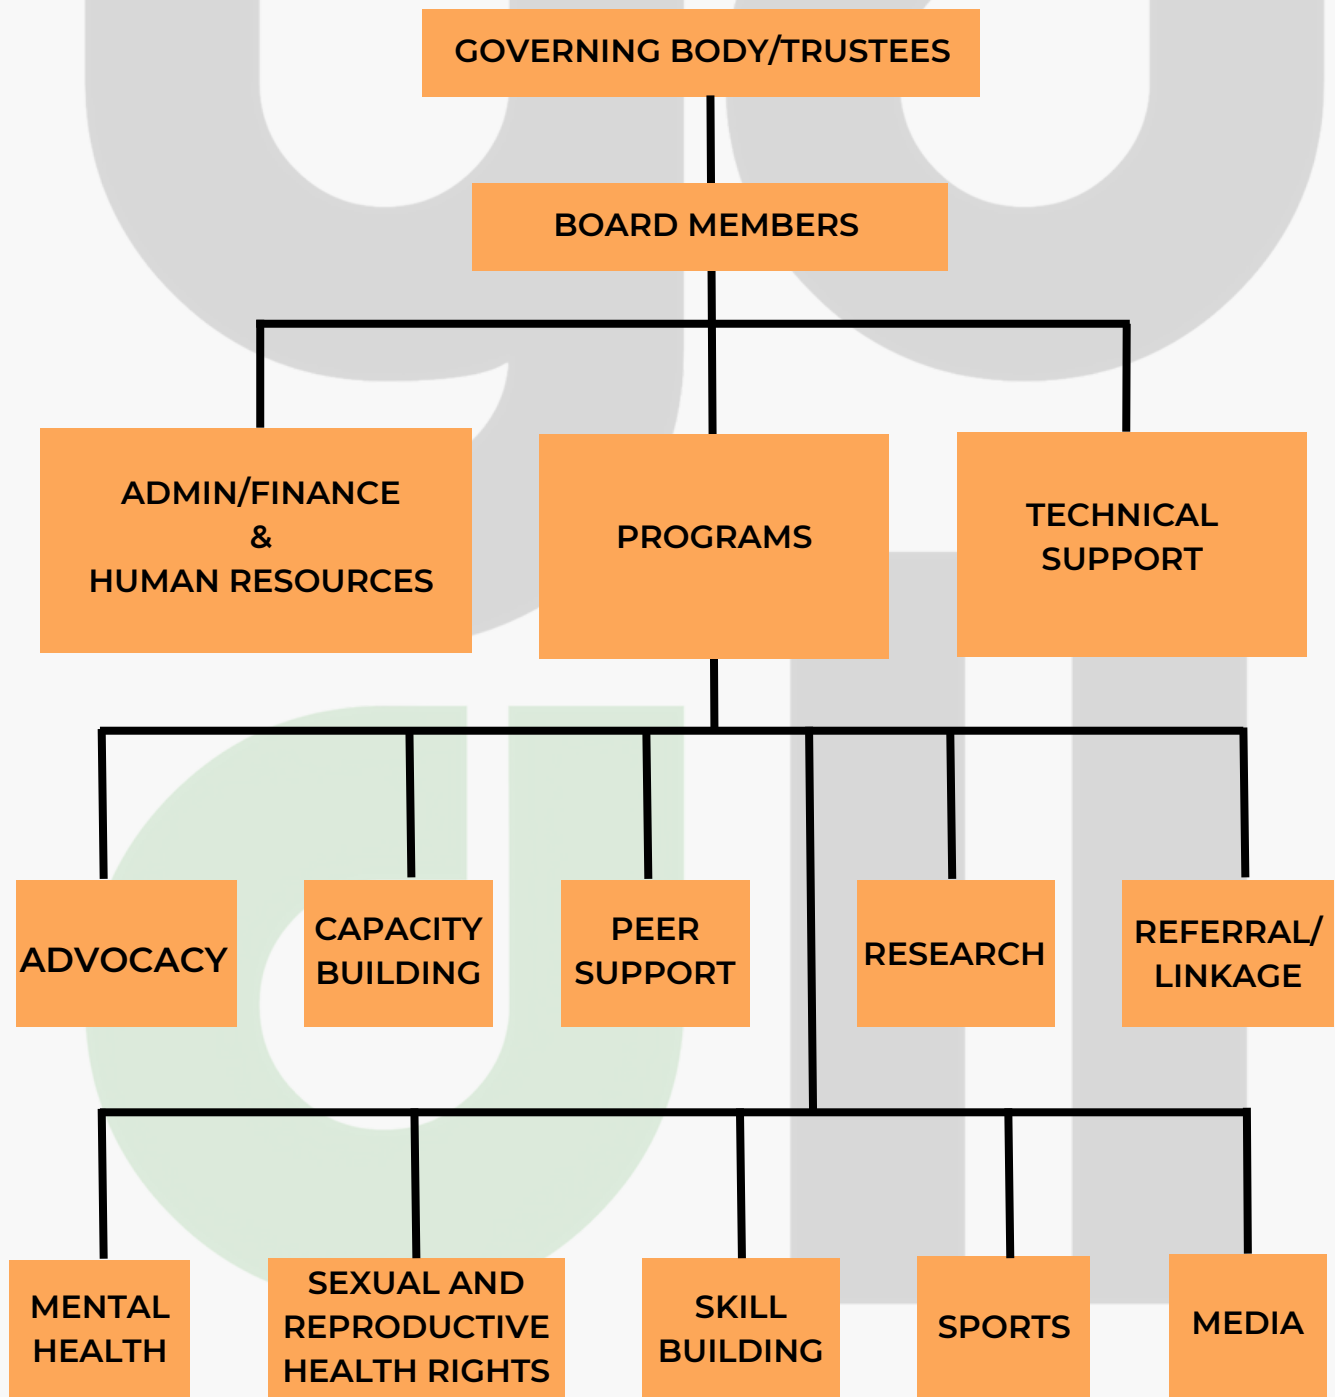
GOVERNING BODY/TRUSTEES

BOARD MEMBERS

ADMIN/FINANCE & HUMAN RESOURCES

PROGRAMS

TECHNICAL SUPPORT

ADVOCACY

CAPACITY BUILDING

PEER SUPPORT

RESEARCH

REFERRAL/ LINKAGE

MENTAL HEALTH

SEXUAL AND REPRODUCTIVE HEALTH RIGHTS

SKILL BUILDING

SPORTS

MEDIA